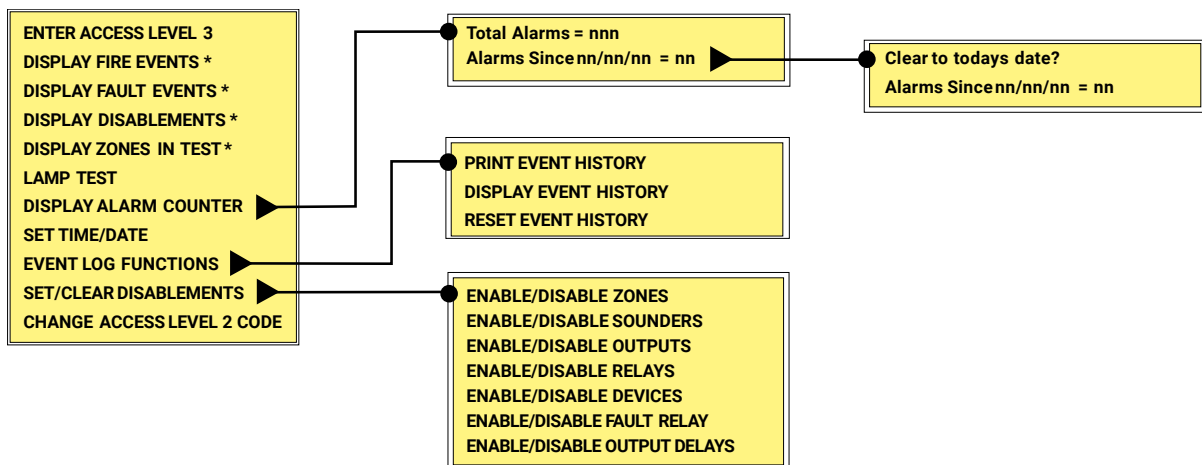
ENTER ACCESS LEVEL 3
DISPLAY FIRE EVENTS *
DISPLAY FAULT EVENTS *
DISPLAY DISABLEMENTS *
DISPLAY ZONES IN TEST *
LAMP TEST
DISPLAY ALARM COUNTER
SET TIME/DATE
EVENT LOG FUNCTIONS
SET/CLEAR DISABLEMENTS
CHANGE ACCESS LEVEL 2 CODE

Total Alarms = nnn
Alarms Since nn/nn/nn = nn

Clear to todays date?
Alarms Since nn/nn/nn = nn

PRINT EVENT HISTORY
DISPLAY EVENT HISTORY
RESET EVENT HISTORY

ENABLE/DISABLE ZONES
ENABLE/DISABLE SOUNDERS
ENABLE/DISABLE OUTPUTS
ENABLE/DISABLE RELAYS
ENABLE/DISABLE DEVICES
ENABLE/DISABLE FAULT RELAY
ENABLE/DISABLE OUTPUT DELAYS